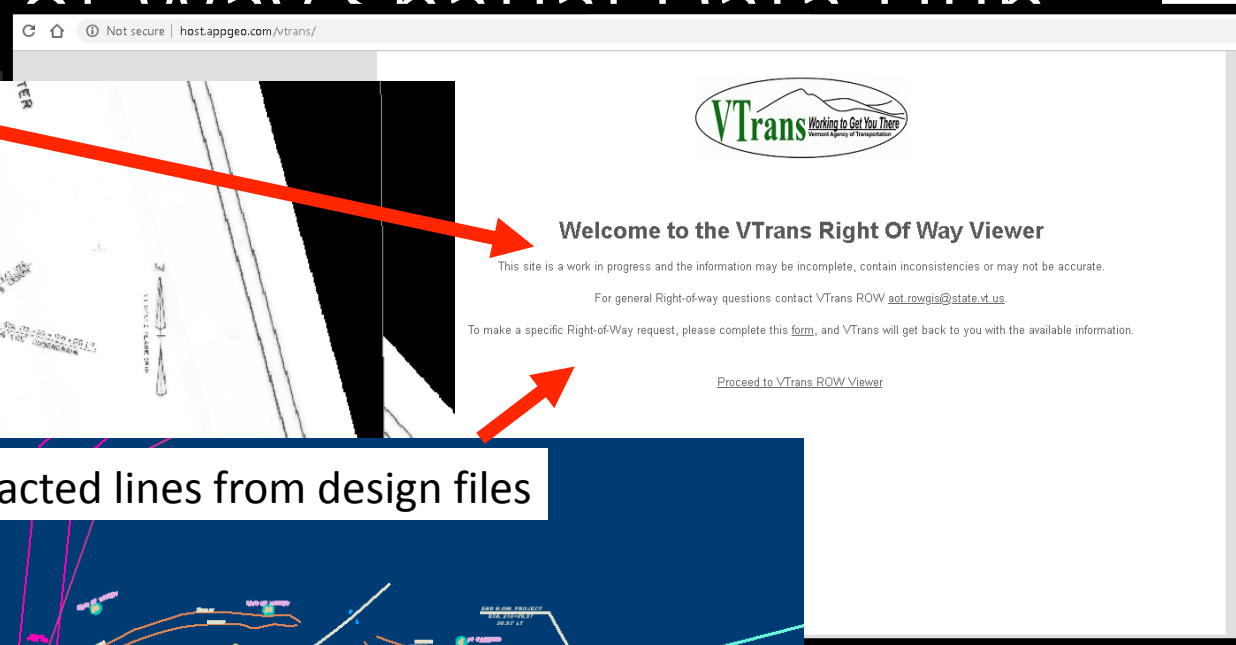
Not secure | host.appgeo.com/vtrans/

VTrans Working to Get You There Vermont Agency of Transportation

Welcome to the VTrans Right Of Way Viewer

This site is a work in progress and the information may be incomplete, contain inconsistencies or may not be accurate.

For general Right-of-way questions contact VTrans ROW aot.rowgis@state.vt.us.

To make a specific Right-of-Way request, please complete this form, and VTrans will get back to you with the available information.

Proceed to VTrans ROW Viewer

acted lines from design files